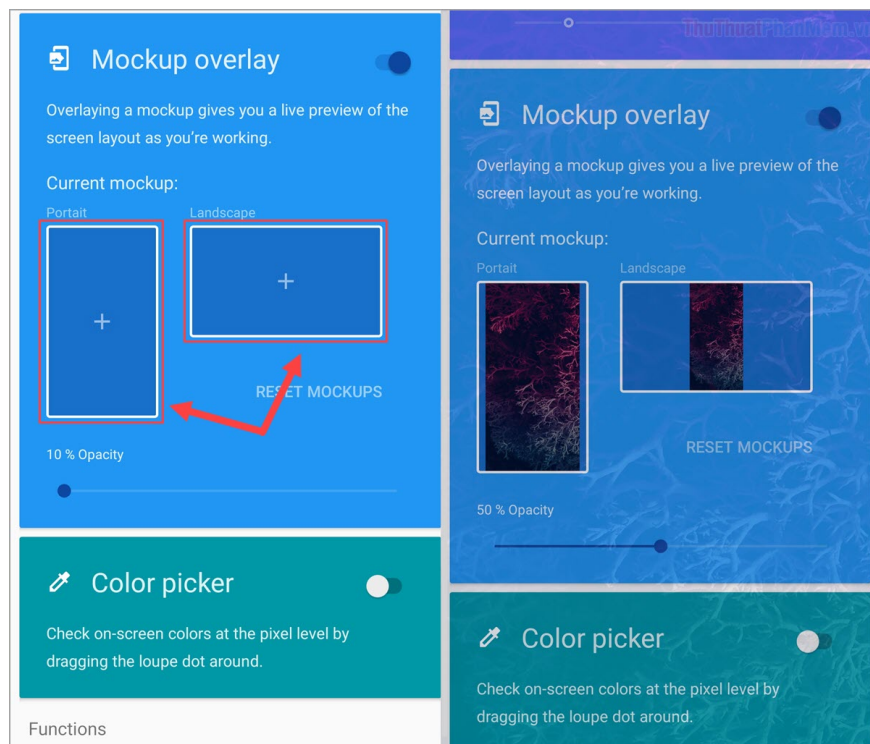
Mockup overlay

Overlaying a mockup gives you a live preview of the screen layout as you're working.

Current mockup:

Portait

Landscape

+

+

RESET MOCKUPS

10 % Opacity

Color picker

Check on-screen colors at the pixel level by dragging the loupe dot around.

Functions

ThuThuatPhanMem.vn

Mockup overlay

Overlaying a mockup gives you a live preview of the screen layout as you're working.

Current mockup:

Portait

Landscape

RESET MOCKUPS

50 % Opacity

Color picker

Check on-screen colors at the pixel level by dragging the loupe dot around.